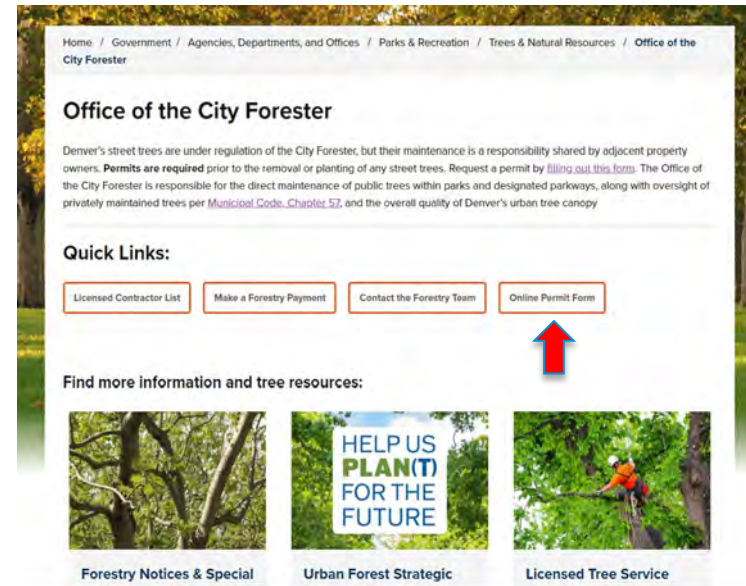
Home / Government / Agencies, Departments, and Offices / Parks & Recreation / Trees & Natural Resources / Office of the City Forester

Office of the City Forester

Denver's street trees are under regulation of the City Forester, but their maintenance is a responsibility shared by adjacent property owners. Permits are required prior to the removal or planting of any street trees. Request a permit by filling out this form. The Office of the City Forester is responsible for the direct maintenance of public trees within parks and designated parkways, along with oversight of privately maintained trees per Municipal Code, Chapter 57, and the overall quality of Denver's urban tree canopy

Quick Links:

Licensed Contractor List

Make a Forestry Payment

Contact the Forestry Team

Online Permit Form

Find more information and tree resources:

HELP US PLAN(T) FOR THE FUTURE

Forestry Notices & Special

Urban Forest Strategic

Licensed Tree Service